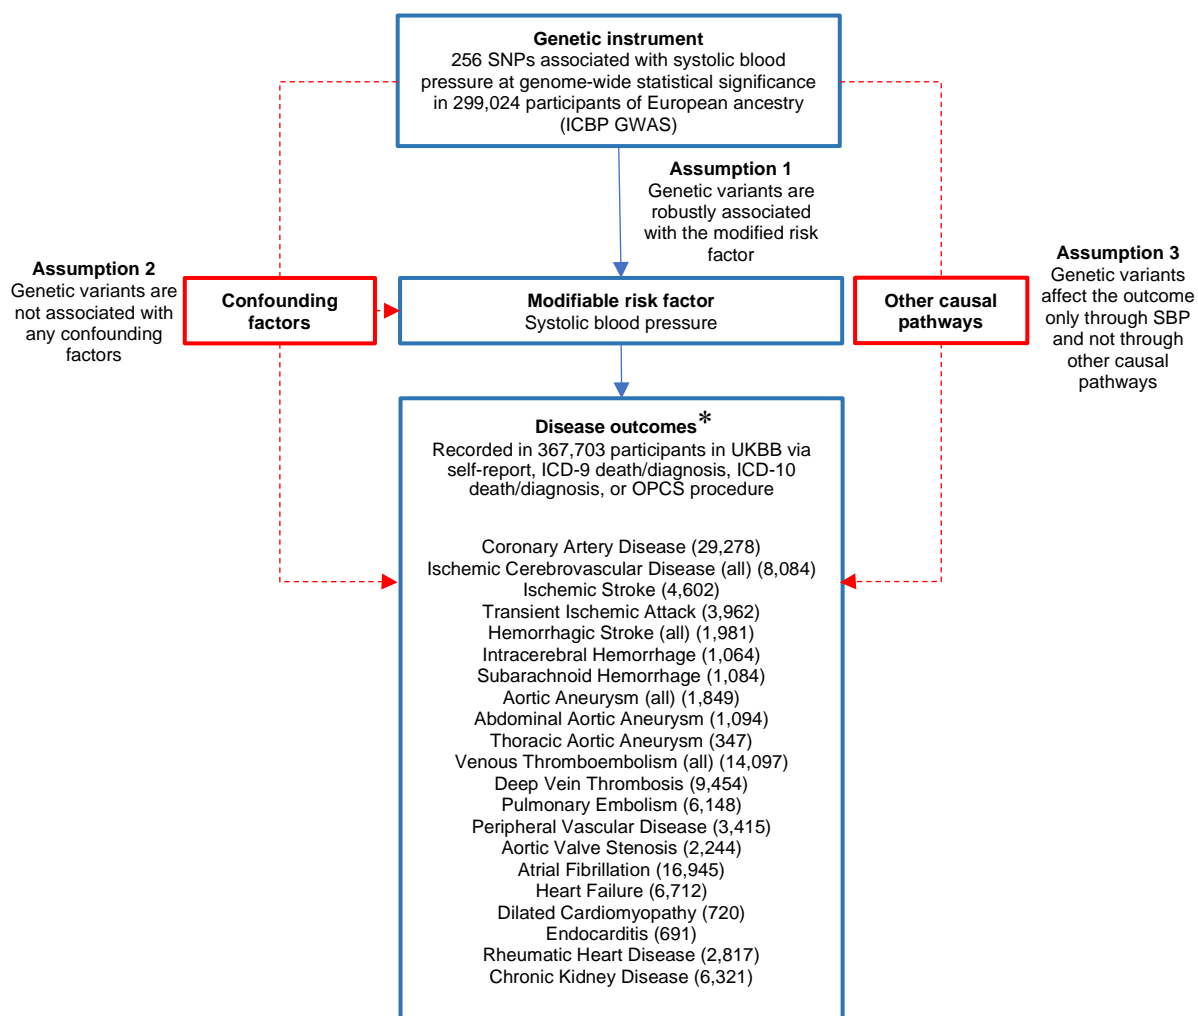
**Genetic instrument**
256 SNPs associated with systolic blood pressure at genome-wide statistical significance in 299,024 participants of European ancestry (ICBP GWAS)

**Assumption 1**
Genetic variants are robustly associated with the modified risk factor

**Assumption 2**
Genetic variants are not associated with any confounding factors

**Confounding factors**

**Modifiable risk factor**
Systolic blood pressure

**Other causal pathways**

**Assumption 3**
Genetic variants affect the outcome only through SBP and not through other causal pathways

**Disease outcomes***
Recorded in 367,703 participants in UKBB via self-report, ICD-9 death/diagnosis, ICD-10 death/diagnosis, or OPCS procedure

Coronary Artery Disease (29,278)
Ischemic Cerebrovascular Disease (all) (8,084)
Ischemic Stroke (4,602)
Transient Ischemic Attack (3,962)
Hemorrhagic Stroke (all) (1,981)
Intracerebral Hemorrhage (1,064)
Subarachnoid Hemorrhage (1,084)
Aortic Aneurysm (all) (1,849)
Abdominal Aortic Aneurysm (1,094)
Thoracic Aortic Aneurysm (347)
Venous Thromboembolism (all) (14,097)
Deep Vein Thrombosis (9,454)
Pulmonary Embolism (6,148)
Peripheral Vascular Disease (3,415)
Aortic Valve Stenosis (2,244)
Atrial Fibrillation (16,945)
Heart Failure (6,712)
Dilated Cardiomyopathy (720)
Endocarditis (691)
Rheumatic Heart Disease (2,817)
Chronic Kidney Disease (6,321)